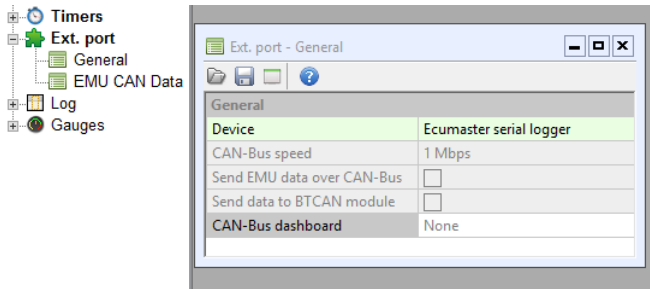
Timers
Ext. port
General
EMU CAN Data
Log
Gauges

Ext. port - General

| General | |
|---|---|
| Device | Ecumaster serial logger |
| CAN-Bus speed | 1 Mbps |
| Send EMU data over CAN-Bus | |
| Send data to BTCAN module | |
| CAN-Bus dashboard | None |